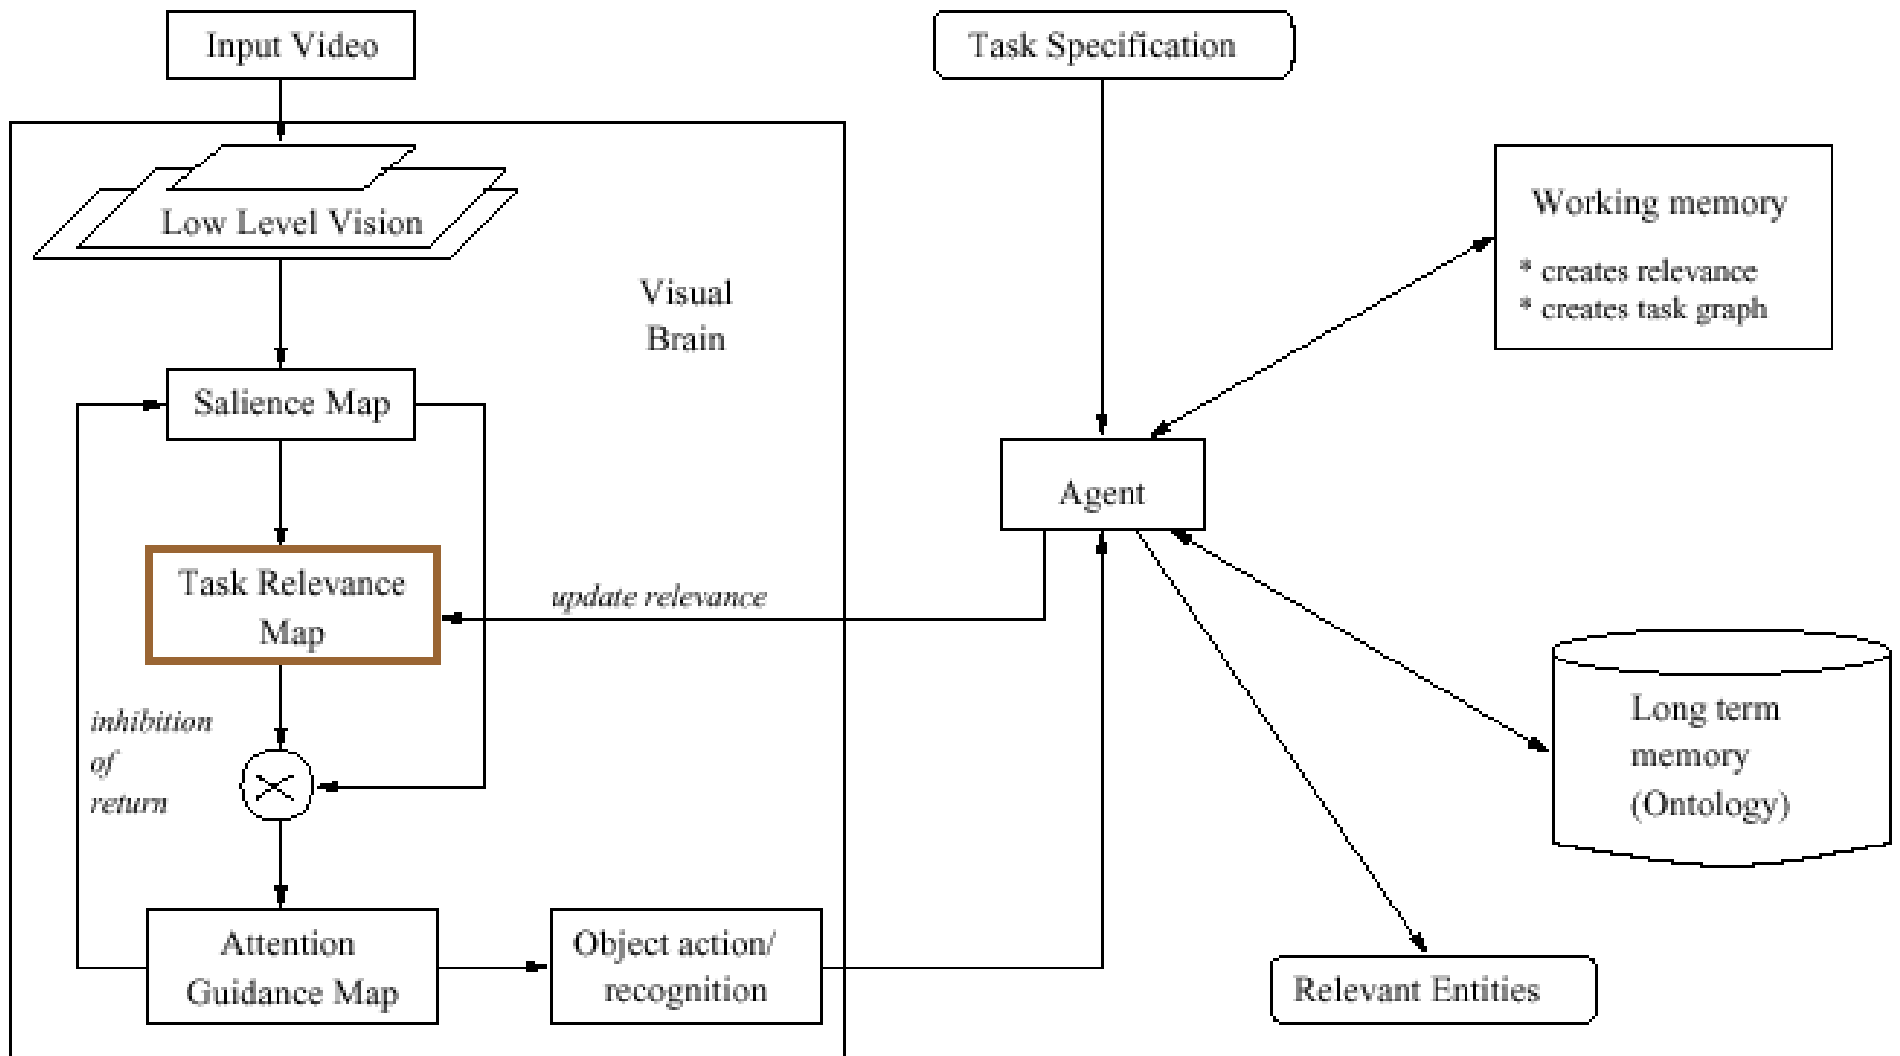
Input Video

Task Specification

Low Level Vision

Visual Brain

Working memory

* creates relevance
* creates task graph

Salience Map

Agent

Task Relevance Map

update relevance

inhibition of return

Long term memory (Ontology)

Attention Guidance Map

Object action/ recognition

Relevant Entities